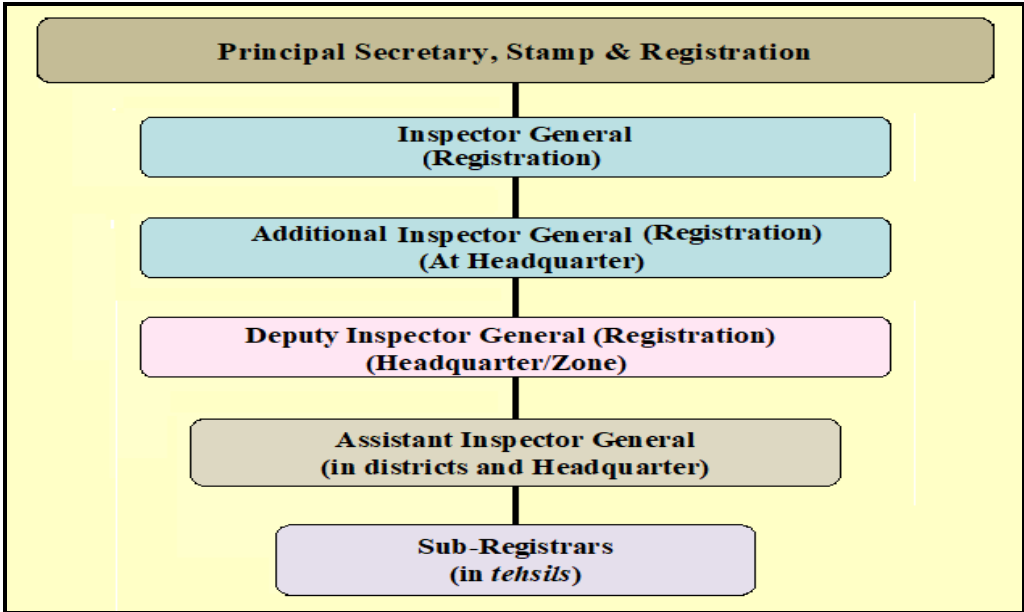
Principal Secretary, Stamp & Registration

Inspector General
(Registration)

Additional Inspector General (Registration)
(At Headquarter)

Deputy Inspector General (Registration)
(Headquarter/Zone)

Assistant Inspector General
(in districts and Headquarter)

Sub-Registrars
(in tehsils)